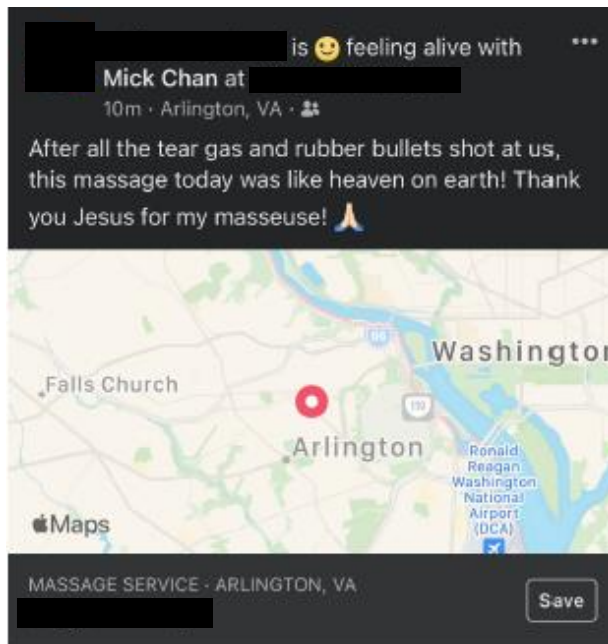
is 🙂 feeling alive with Mick Chan at
10m · Arlington, VA ·

After all the tear gas and rubber bullets shot at us, this massage today was like heaven on earth! Thank you Jesus for my masseuse! 🙏

Washington
Falls Church
Arlington
Ronald Reagan Washington National Airport (DCA)
66
110
Maps

MASSAGE SERVICE · ARLINGTON, VA
Save